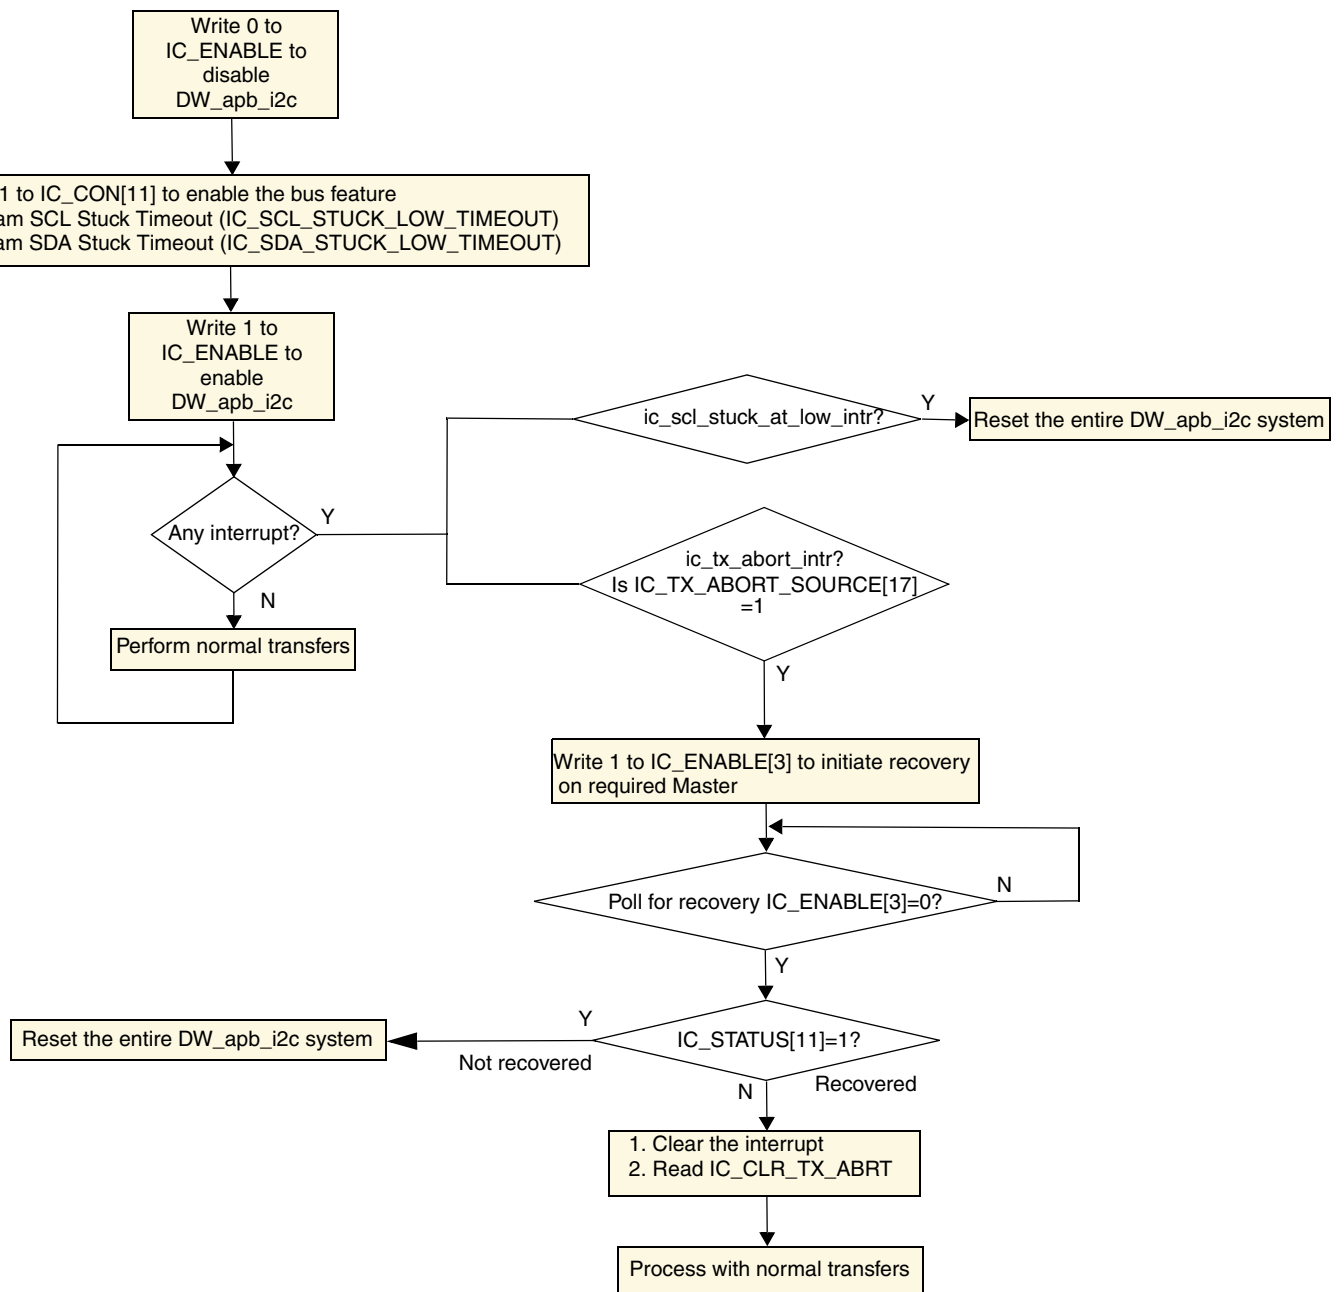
Write 0 to IC_ENABLE to disable DW_apb_i2c

1 to IC_CON[11] to enable the bus feature
am SCL Stuck Timeout (IC_SCL_STUCK_LOW_TIMEOUT)
am SDA Stuck Timeout (IC_SDA_STUCK_LOW_TIMEOUT)

Write 1 to IC_ENABLE to enable DW_apb_i2c

ic_scl_stuck_at_low_intr?

Y

Reset the entire DW_apb_i2c system

Any interrupt?

Y

N

Perform normal transfers

ic_tx_abort_intr? Is IC_TX_ABORT_SOURCE[17] =1

Y

Write 1 to IC_ENABLE[3] to initiate recovery on required Master

Poll for recovery IC_ENABLE[3]=0?

N

Y

Y

Reset the entire DW_apb_i2c system

IC_STATUS[11]=1?

Not recovered

Recovered

N

1. Clear the interrupt
2. Read IC_CLR_TX_ABRT

Process with normal transfers